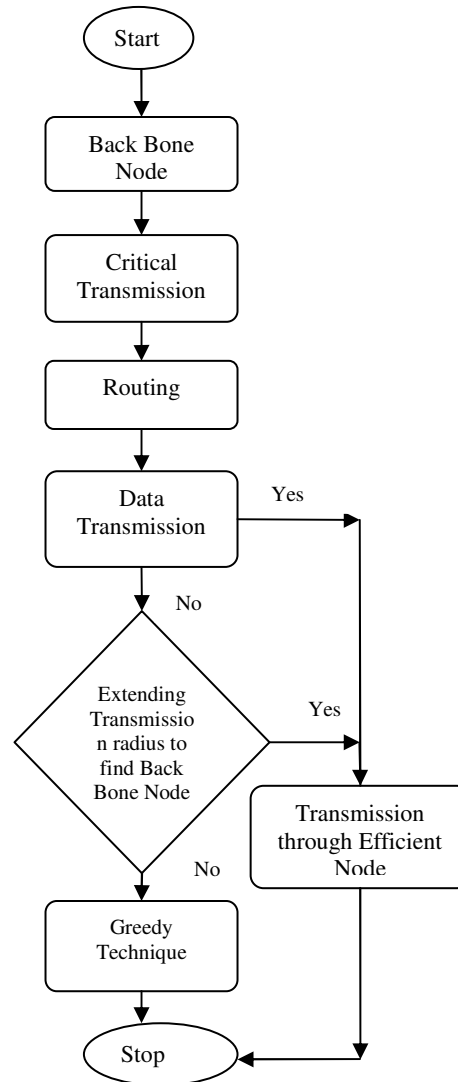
Start

Back Bone Node

Critical Transmission

Routing

Data Transmission

Yes

No

Extending Transmissio n radius to find Back Bone Node

Yes

Transmission through Efficient Node

No

Greedy Technique

Stop